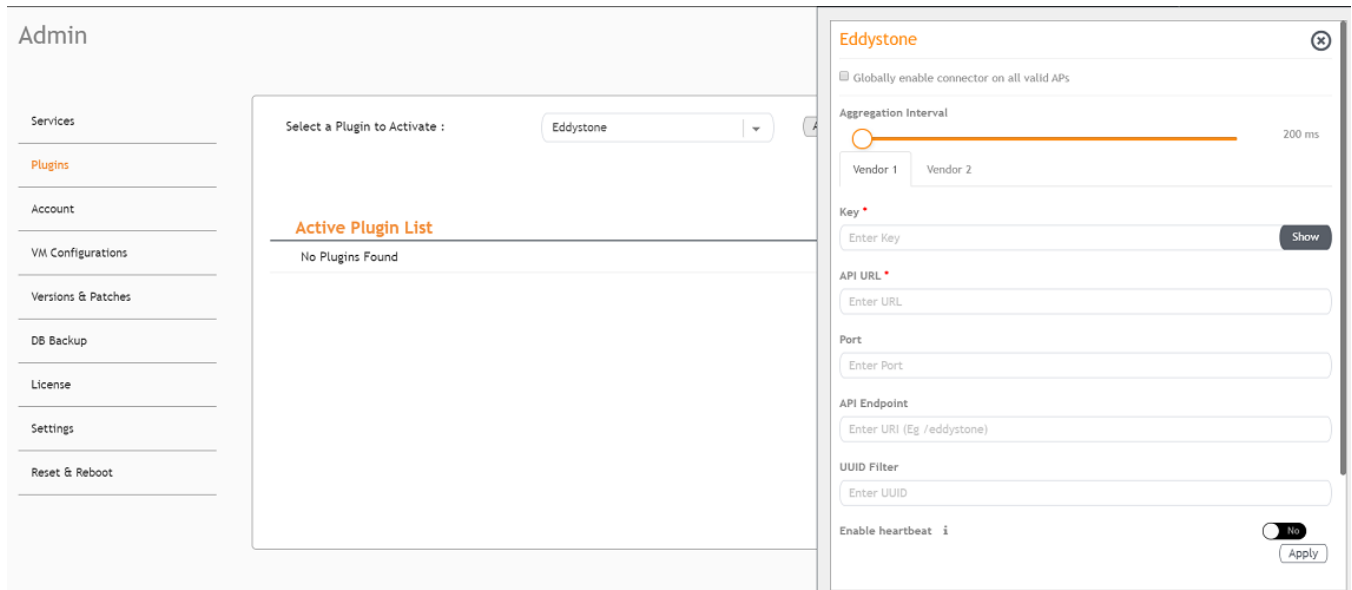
Admin

Services
Plugins
Account
VM Configurations
Versions & Patches
DB Backup
License
Settings
Reset & Reboot

Select a Plugin to Activate : Eddystone

Active Plugin List
No Plugins Found

Eddystone

Globally enable connector on all valid APs

Aggregation Interval
200 ms

Vendor 1 Vendor 2

Key *
Enter Key
Show

API URL *
Enter URL

Port
Enter Port

API Endpoint
Enter URI (Eg /eddystone)

UUID Filter
Enter UUID

Enable heartbeat
No
Apply